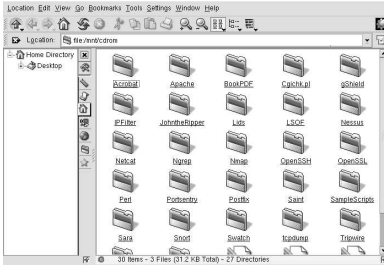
Location Edit View Go Bookmarks Tools Settings Window Help

Location file:/mnt/cdrom

Home Directory
Desktop

Acrobat
Apache
BookPDF
Cgichk.pl
gShield
IPFilter
JohntheRipper
Lids
LSOF
Nessus
Netcat
Ngrep
Nmap
OpenSSH
OpenSSL
Perl
Portsentry
Postfix
Saint
SampleScripts
Sara
Snort
Swatch
tcpdump
Tripwire

30 Items - 3 Files (31.2 KB Total) - 27 Directories